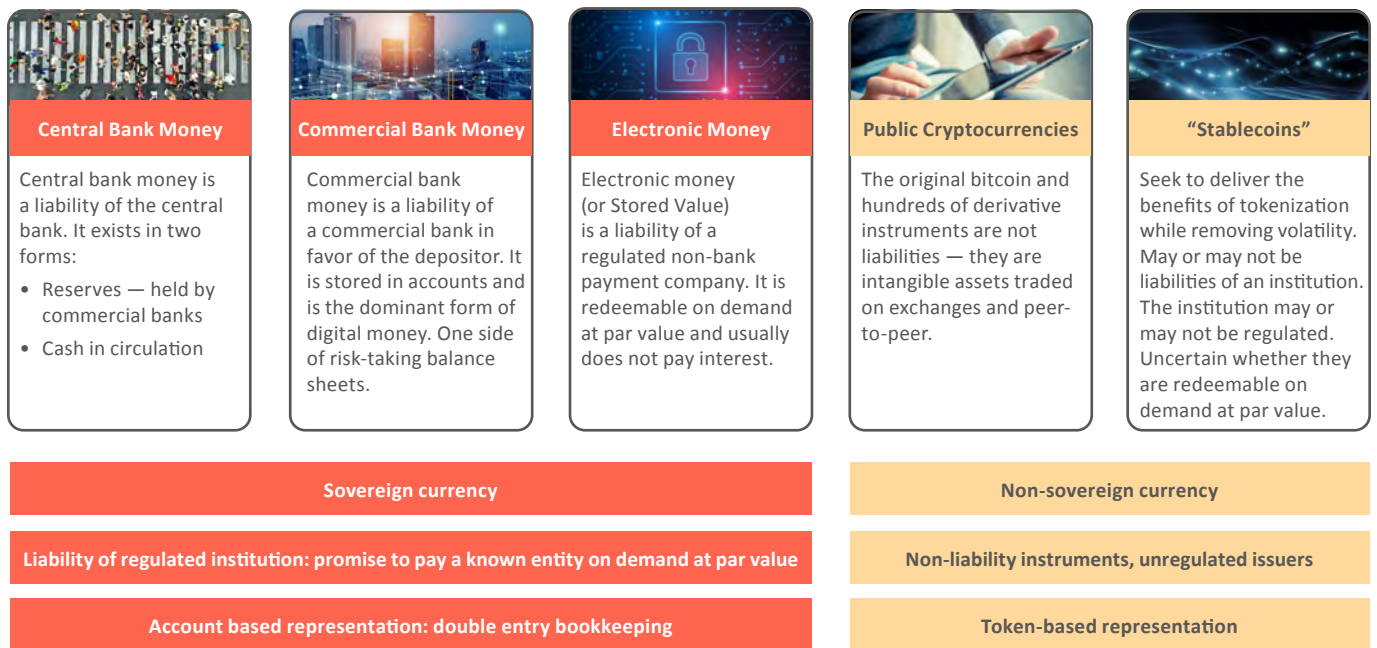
Central Bank Money

Central bank money is a liability of the central bank. It exists in two forms:

• Reserves — held by commercial banks
• Cash in circulation

Commercial Bank Money

Commercial bank money is a liability of a commercial bank in favor of the depositor. It is stored in accounts and is the dominant form of digital money. One side of risk-taking balance sheets.

Electronic Money

Electronic money (or Stored Value) is a liability of a regulated non-bank payment company. It is redeemable on demand at par value and usually does not pay interest.

Public Cryptocurrencies

The original bitcoin and hundreds of derivative instruments are not liabilities — they are intangible assets traded on exchanges and peer-to-peer.

“Stablecoins”

Seek to deliver the benefits of tokenization while removing volatility. May or may not be liabilities of an institution. The institution may or may not be regulated. Uncertain whether they are redeemable on demand at par value.

Sovereign currency

Liability of regulated institution: promise to pay a known entity on demand at par value

Account based representation: double entry bookkeeping

Non-sovereign currency

Non-liability instruments, unregulated issuers

Token-based representation